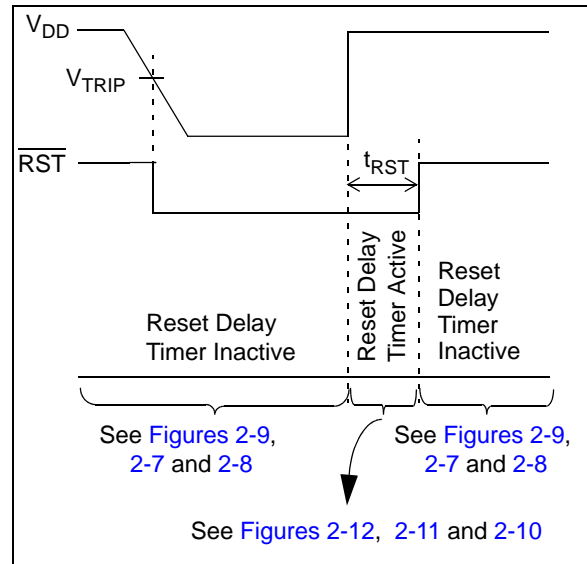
$V_{DD}$

$V_{TRIP}$

$\overline{RST}$

$t_{RST}$

Reset Delay Timer Inactive

Reset Delay Timer Active

Reset Delay Timer Inactive

See Figures 2-9, 2-7 and 2-8

See Figures 2-9, 2-7 and 2-8

See Figures 2-12, 2-11 and 2-10